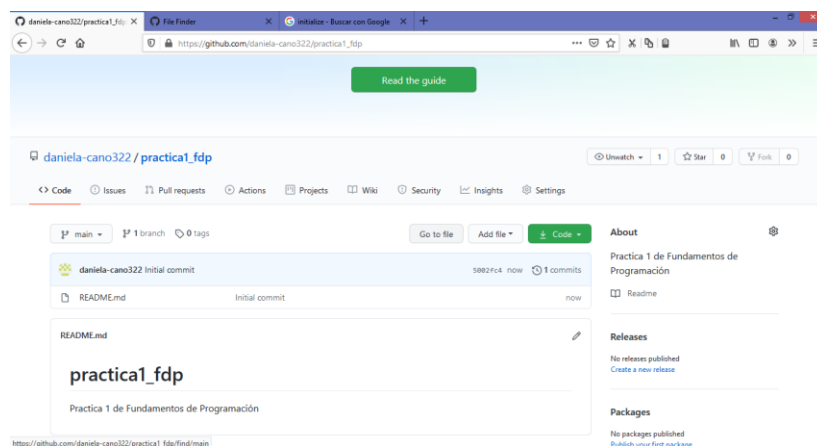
daniela-cano322/practica1_fdp ×
File Finder ×
initialize - Buscar con Google ×
+

https://github.com/daniela-cano322/practica1_fdp

Read the guide

daniela-cano322 / practica1_fdp

Unwatch 1
Star 0
Fork 0

<> Code
Issues
Pull requests
Actions
Projects
Wiki
Security
Insights
Settings

main
1 branch
0 tags
Go to file
Add file
Code

daniela-cano322 Initial commit
5002fc4 now
1 commits

README.md
Initial commit
now

README.md

practica1_fdp

Practica 1 de Fundamentos de Programación

About

Practica 1 de Fundamentos de Programación

Readme

Releases

No releases published
Create a new release

Packages

No packages published
Publish your first package

https://github.com/daniela-cano322/practica1_fdp/find/main